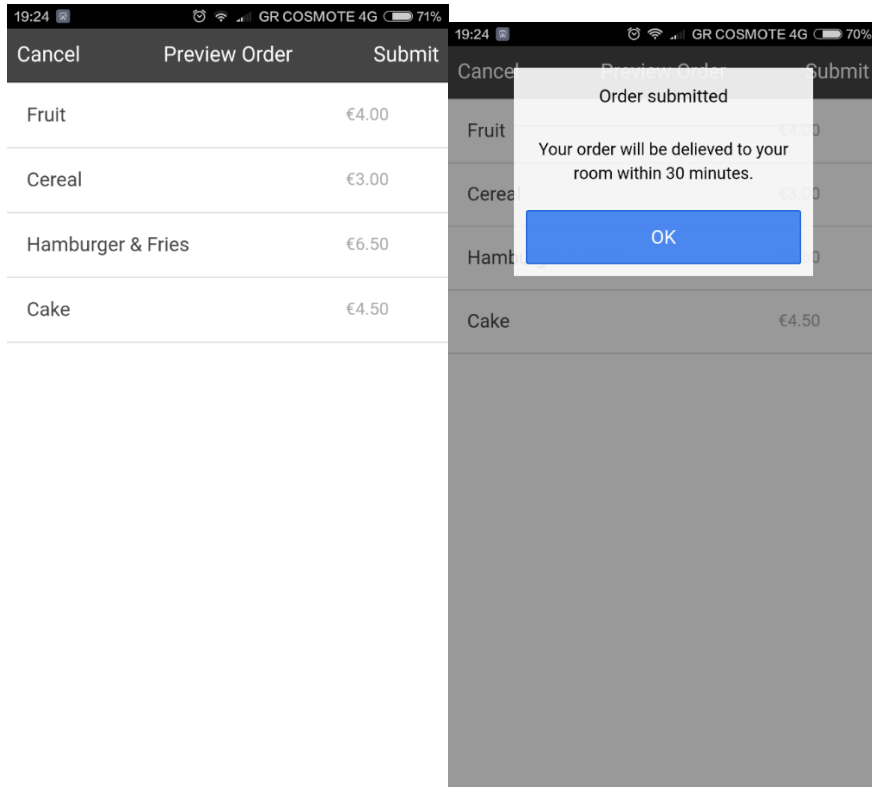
19:24 GR COSMOTE 4G 71%

Cancel Preview Order Submit

Fruit €4.00

Cereal €3.00

Hamburger & Fries €6.50

Cake €4.50

19:24 GR COSMOTE 4G 70%

Cance Preview Order Submit

Order submitted

Your order will be delieved to your room within 30 minutes.

OK

Fruit €4.00

Cereal €3.00

Hamb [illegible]0

Cake €4.50